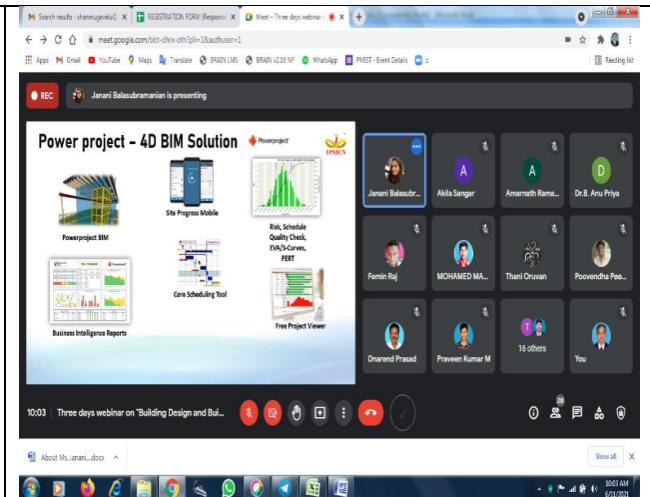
Search results - shanmugavelu | REGISTRATION FORM (Respons | Meet - Three days webinar

meet.google.com/bbt-dhnx-oth?pli=1&authuser=1

Apps Gmail YouTube Maps Translate BRAIN LMS BRAIN v2.16 NF WhatsApp PMST - Event Details z Reading list

REC Janani Balasubramanian is presenting

Power project – 4D BIM Solution Powerproject TPMCS

Powerproject BIM

Site Progress Mobile

Risk, Schedule Quality Check, EVA/S-Curves, PERT

Core Scheduling Tool

Business Intelligence Reports

Free Project Viewer

Janani Balasubr...

A Akila Sangar

A Amarnath Rama...

D Dr.B. Anu Priya

Femin Raj

MOHAMED MA...

Thani Oruvan

Poovendha Poo...

Dnarend Prasad

Praveen Kumar M

16 others

You

10:03 | Three days webinar on "Building Design and Bui...

28

About Ms.Janani....docx

Show all

10:03 AM 6/11/2021